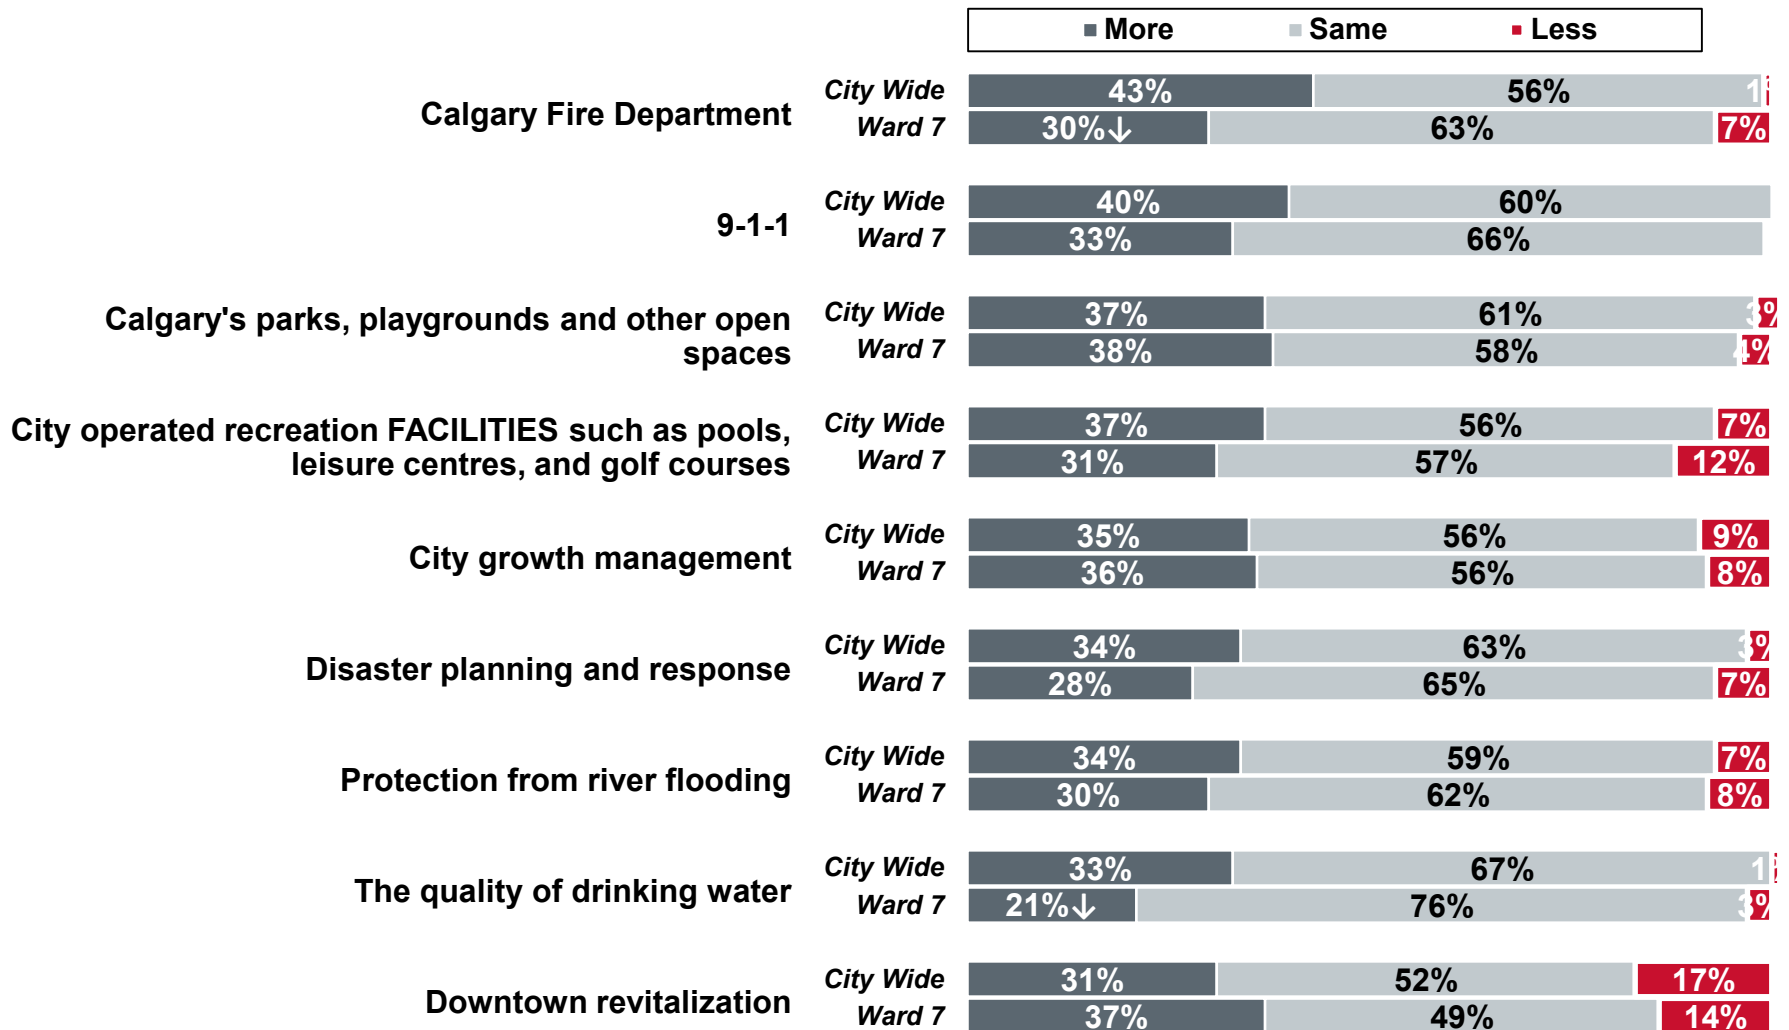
More Same Less

| | | More | Same | Less |
|---|---|---|---|---|
| Calgary Fire Department | City Wide | 43% | 56% | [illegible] |
| | Ward 7 | 30%↓ | 63% | 7% |
| 9-1-1 | City Wide | 40% | 60% | |
| | Ward 7 | 33% | 66% | |
| Calgary's parks, playgrounds and other open spaces | City Wide | 37% | 61% | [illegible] |
| | Ward 7 | 38% | 58% | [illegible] |
| City operated recreation FACILITIES such as pools, leisure centres, and golf courses | City Wide | 37% | 56% | 7% |
| | Ward 7 | 31% | 57% | 12% |
| City growth management | City Wide | 35% | 56% | 9% |
| | Ward 7 | 36% | 56% | 8% |
| Disaster planning and response | City Wide | 34% | 63% | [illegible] |
| | Ward 7 | 28% | 65% | 7% |
| Protection from river flooding | City Wide | 34% | 59% | 7% |
| | Ward 7 | 30% | 62% | 8% |
| The quality of drinking water | City Wide | 33% | 67% | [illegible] |
| | Ward 7 | 21%↓ | 76% | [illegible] |
| Downtown revitalization | City Wide | 31% | 52% | 17% |
| | Ward 7 | 37% | 49% | 14% |